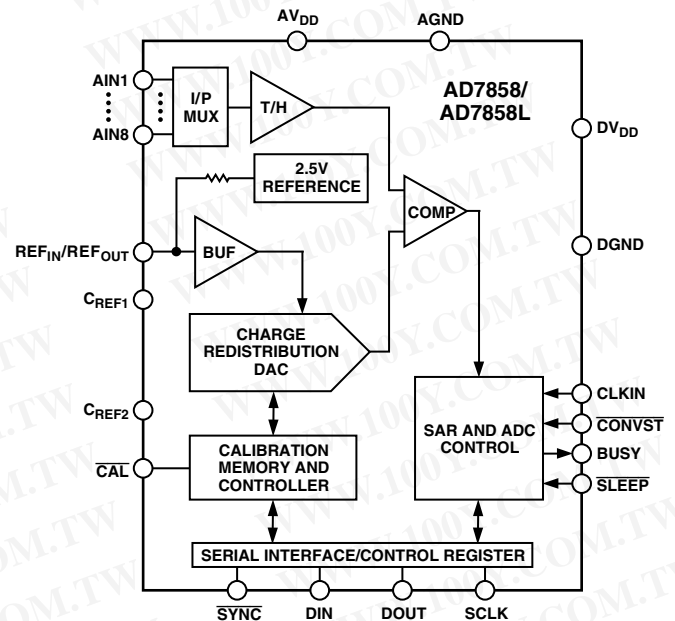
AV$_{DD}$ AGND

AIN1

AIN8

I/P MUX

T/H

AD7858/ AD7858L

DV$_{DD}$

2.5V REFERENCE

COMP

REF$_{IN}$/REF$_{OUT}$

BUF

DGND

C$_{REF1}$

CHARGE REDISTRIBUTION DAC

CLKIN

C$_{REF2}$

SAR AND ADC CONTROL

$\overline{CONVST}$

BUSY

$\overline{CAL}$

CALIBRATION MEMORY AND CONTROLLER

$\overline{SLEEP}$

SERIAL INTERFACE/CONTROL REGISTER

$\overline{SYNC}$ DIN DOUT SCLK

WWW.100Y.COM.TW